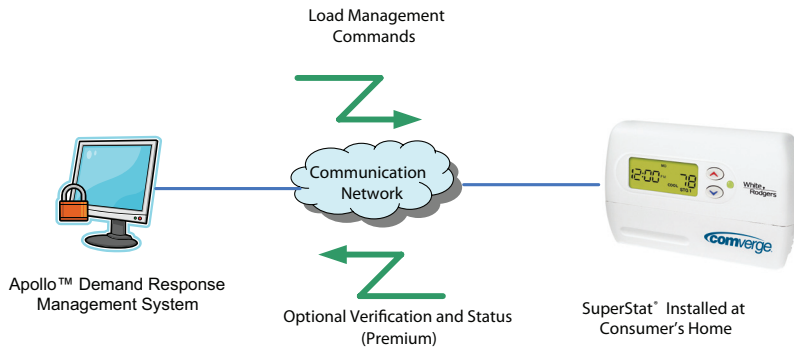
Load Management Commands

Communication Network

12:00 78 COOL SET

White Rodgers

comverge

Apollo™ Demand Response Management System

Optional Verification and Status (Premium)

SuperStat® Installed at Consumer's Home